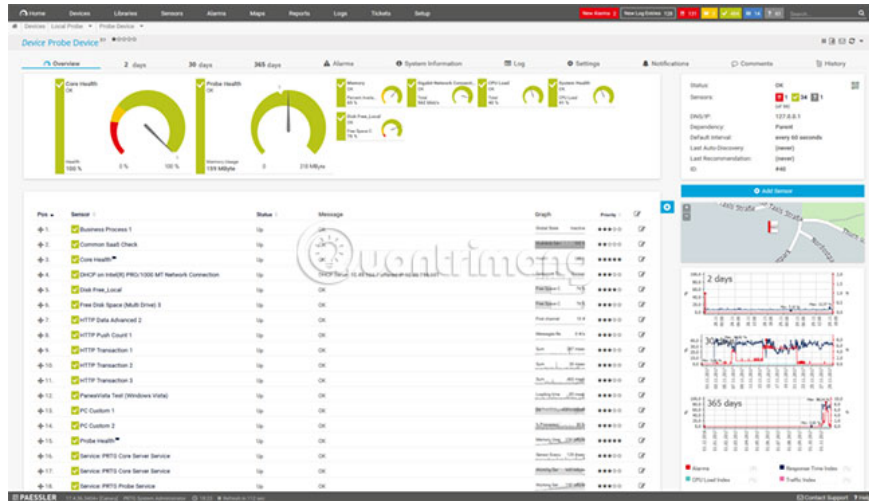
Home Devices Libraries Sensors Alarms Maps Reports Logs Tickets Setup New Alarms 2 New Log Entries 126 Search...

Devices Local Probe Probe Device

Device Probe Device

Overview 2 days 30 days 365 days Alarms System Information Log Settings Notifications Comments History

Core Health OK
Probe Health OK
Memory OK
Gigabit Network Connect... OK
CPU Load OK
System Health OK
Disk Free_Local OK

Health 100 % 0 % 100 %
Memory Usage 159 MByte 0 210 MByte

Status: OK
Sensors:
DNS/IP: 127.0.0.1
Dependency: Parent
Default Interval: every 60 seconds
Last Auto-Discovery: (never)
Last Recommendation: (never)
ID: #40

Add Sensor

| Pos | Sensor | Status | Message | Graph | Priority |
|---|---|---|---|---|---|
| 1. | Business Process 1 | Up | OK | | |
| 2. | Common SaaS Check | Up | OK | | |
| 3. | Core Health | Up | OK | | |
| 4. | DHCP on Intel(R) PRO/1000 MT Network Connection | Up | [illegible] | | |
| 5. | Disk Free_Local | Up | OK | | |
| 6. | Free Disk Space (Multi Drive) 0 | Up | OK | | |
| 7. | HTTP Data Advanced 2 | Up | OK | | |
| 8. | HTTP Push Count 1 | Up | OK | | |
| 9. | HTTP Transaction 1 | Up | OK | | |
| 10. | HTTP Transaction 2 | Up | OK | | |
| 11. | HTTP Transaction 3 | Up | OK | | |
| 12. | PaessVista Test (Windows Vista) | Up | OK | | |
| 13. | PC Custom 1 | Up | OK | | |
| 14. | PC Custom 2 | Up | OK | | |
| 15. | Probe Health | Up | OK | | |
| 16. | Service: PRTG Core Server Service | Up | OK | | |
| 17. | Service: PRTG Core Server Service | Up | OK | | |
| 18. | Service: PRTG Probe Service | Up | OK | | |

2 days
30 days
365 days

Alarms
Response Time Index
CPU Load Index
Traffic Index

PAESSLER
Contact Support